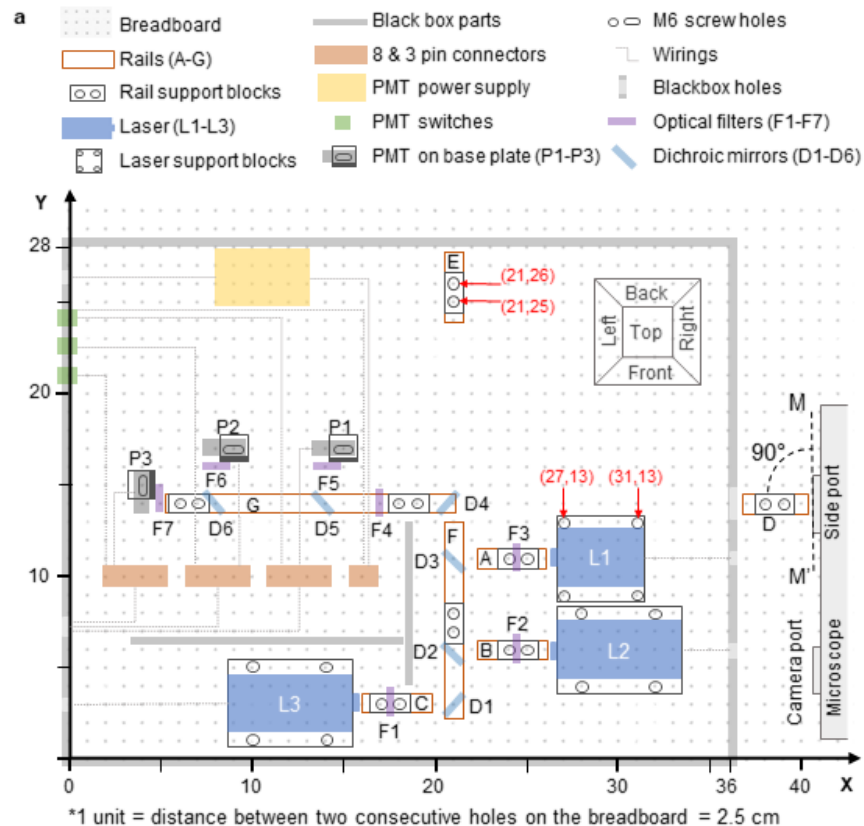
a

Breadboard
Rails (A-G)
Rail support blocks
Laser (L1-L3)
Laser support blocks
Black box parts
8 & 3 pin connectors
PMT power supply
PMT switches
PMT on base plate (P1-P3)
M6 screw holes
Wirings
Blackbox holes
Optical filters (F1-F7)
Dichroic mirrors (D1-D6)

Y
28
20
10
0
E
(21,26)
(21,25)
Back
Left
Top
Right
Front
M
90°
Side port
M'
Camera port
Microscope
P2
P1
P3
F6
F5
F7
D6
G
D5
F4
D4
(27,13)
(31,13)
D
F3
D3
F
A
L1
F2
D2
B
L2
L3
C
D1
F1
0
10
20
30
36
40
X

*1 unit = distance between two consecutive holes on the breadboard = 2.5 cm